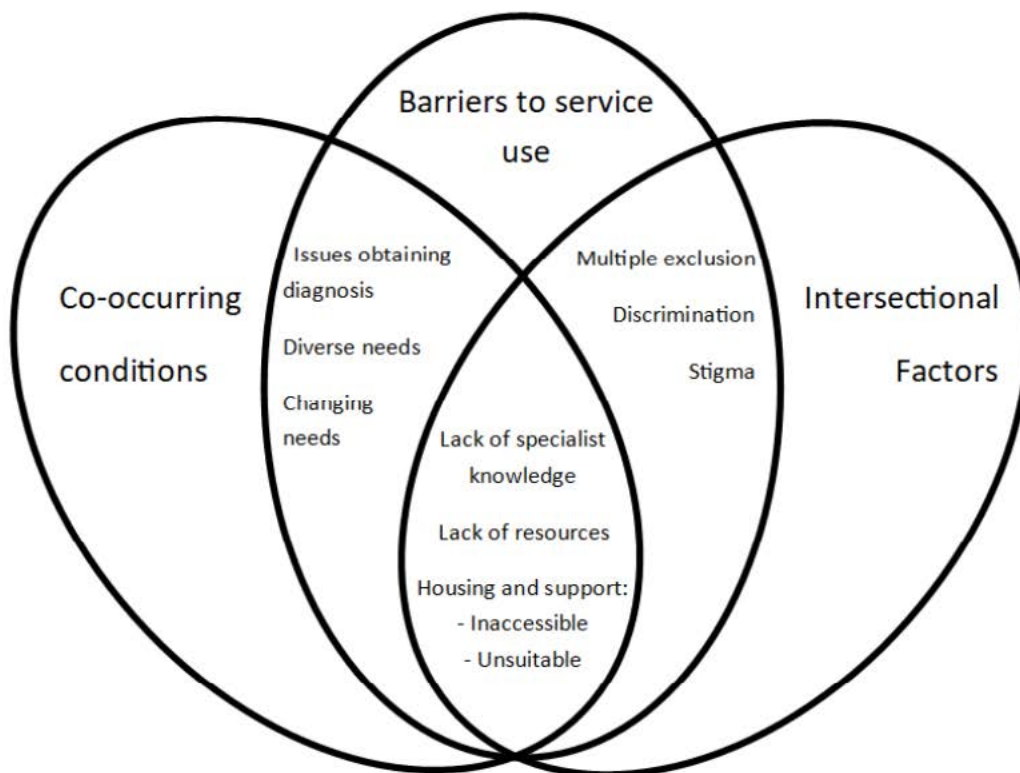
Barriers to service use

Co-occurring conditions

Intersectional Factors

Issues obtaining diagnosis

Diverse needs

Changing needs

Multiple exclusion

Discrimination

Stigma

Lack of specialist knowledge

Lack of resources

Housing and support:
- Inaccessible
- Unsuitable